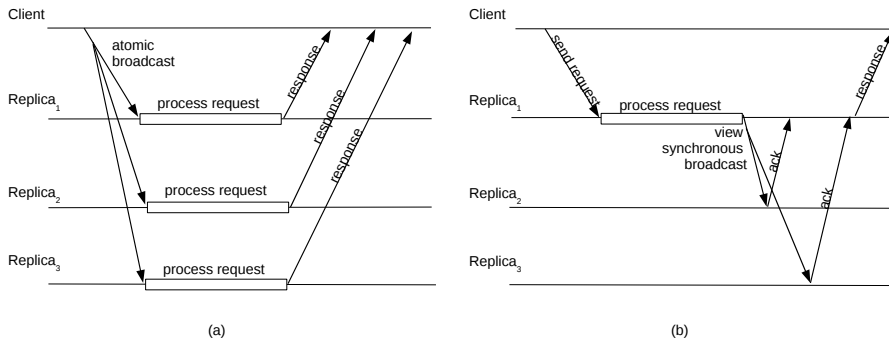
Client

atomic broadcast

response

Replica$_1$

process request

response

Replica$_2$

process request

response

Replica$_3$

process request

(a)

Client

send request

response

Replica$_1$

process request

view synchronous broadcast

ack

Replica$_2$

ack

Replica$_3$

(b)